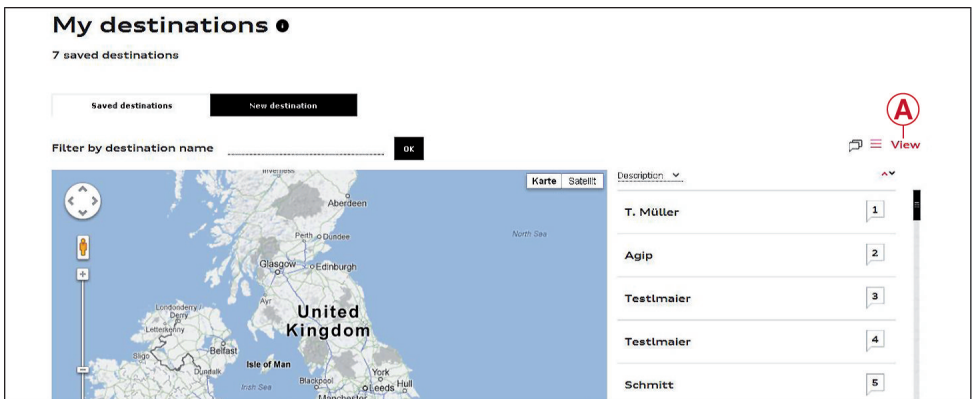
My destinations

7 saved destinations

Saved destinations | New destination

Filter by destination name OK

A View

Karte Satellit

Inverness Aberdeen Perth Dundee North Sea Glasgow Edinburgh Ayr United Kingdom Londonderry Derry Letterkenny Belfast Sligo Dundalk Isle of Man Irish Sea Blackpool York Leeds Hull Manchester

Description

T. Müller 1

Agip 2

Testlmaier 3

Testlmaier 4

Schmitt 5